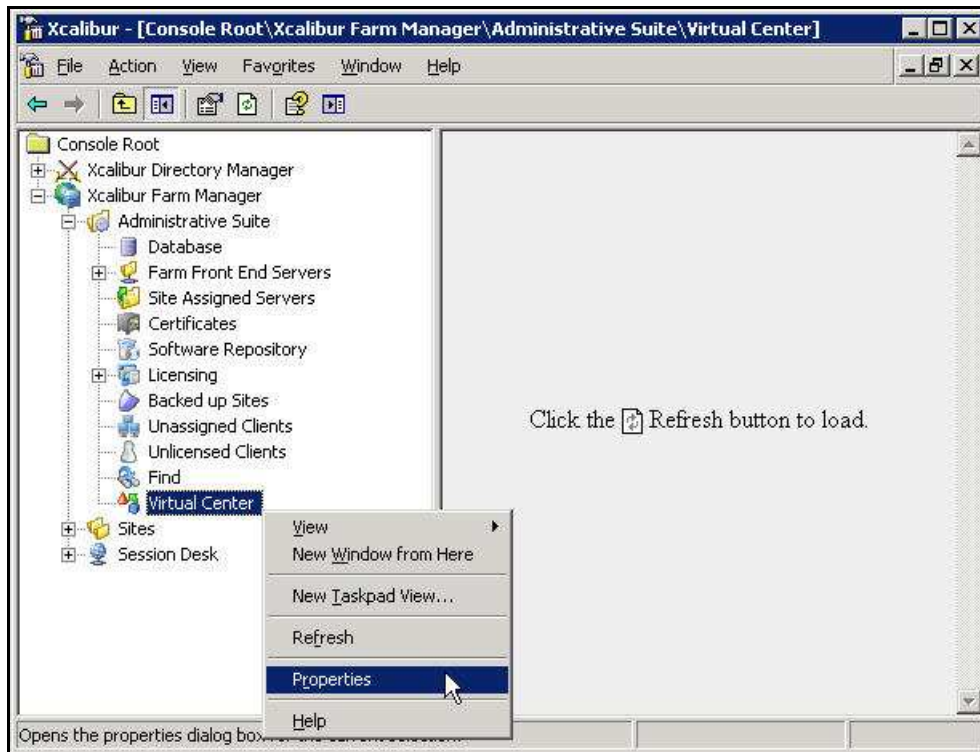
Xcalibur - [Console Root\Xcalibur Farm Manager\Administrative Suite\Virtual Center]

File Action View Favorites Window Help

Console Root
Xcalibur Directory Manager
Xcalibur Farm Manager
Administrative Suite
Database
Farm Front End Servers
Site Assigned Servers
Certificates
Software Repository
Licensing
Backed up Sites
Unassigned Clients
Unlicensed Clients
Find
Virtual Center
Sites
Session Desk

View
New Window from Here
New Taskpad View...
Refresh
Properties
Help

Click the Refresh button to load.

Opens the properties dialog box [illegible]